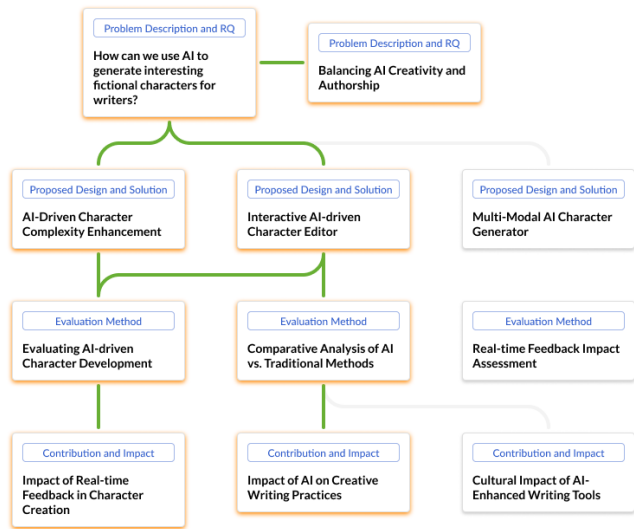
Problem Description and RQ

How can we use AI to generate interesting fictional characters for writers?

Problem Description and RQ

Balancing AI Creativity and Authorship

Proposed Design and Solution

AI-Driven Character Complexity Enhancement

Proposed Design and Solution

Interactive AI-driven Character Editor

Proposed Design and Solution

Multi-Modal AI Character Generator

Evaluation Method

Evaluating AI-driven Character Development

Evaluation Method

Comparative Analysis of AI vs. Traditional Methods

Evaluation Method

Real-time Feedback Impact Assessment

Contribution and Impact

Impact of Real-time Feedback in Character Creation

Contribution and Impact

Impact of AI on Creative Writing Practices

Contribution and Impact

Cultural Impact of AI-Enhanced Writing Tools